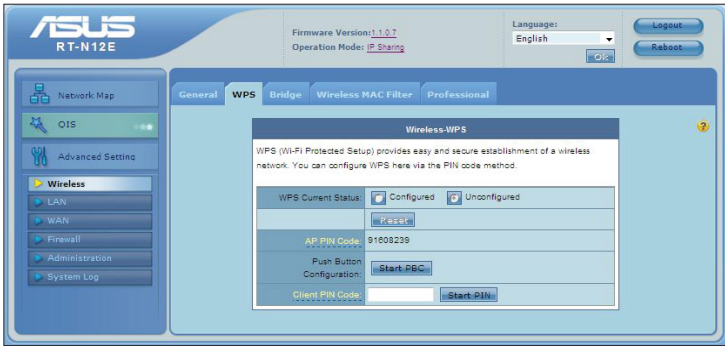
ASUS
RT-N12E

Firmware Version: 1.1.0.7
Operation Mode: IP Sharing

Language:
English
Ok

Logout
Reboot

Network Map
QIS
Advanced Setting
Wireless
LAN
WAN
Firewall
Administration
System Log

General | WPS | Bridge | Wireless MAC Filter | Professional

?

Wireless-WPS

WPS (Wi-Fi Protected Setup) provides easy and secure establishment of a wireless network. You can configure WPS here via the PIN code method.

| | |
|---|---|
| WPS Current Status: | Configured Unconfigured |
| | Reset |
| AP PIN Code: | 91608239 |
| Push Button Configuration: | Start PBC |
| Client PIN Code: | Start PIN |